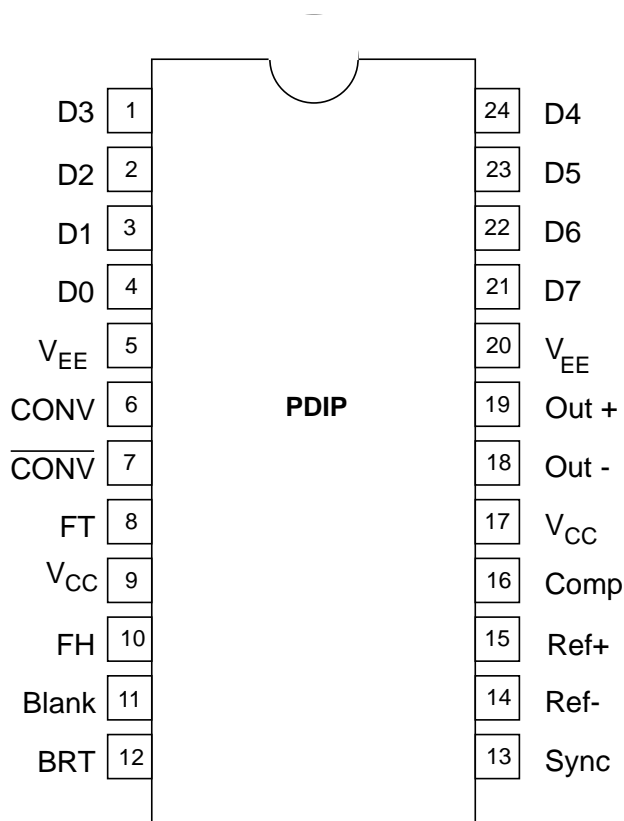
D3 1
D2 2
D1 3
D0 4
$V_{EE}$ 5
CONV 6
$\overline{CONV}$ 7
FT 8
$V_{CC}$ 9
FH 10
Blank 11
BRT 12

PDIP

24 D4
23 D5
22 D6
21 D7
20 $V_{EE}$
19 Out +
18 Out -
17 $V_{CC}$
16 Comp
15 Ref+
14 Ref-
13 Sync